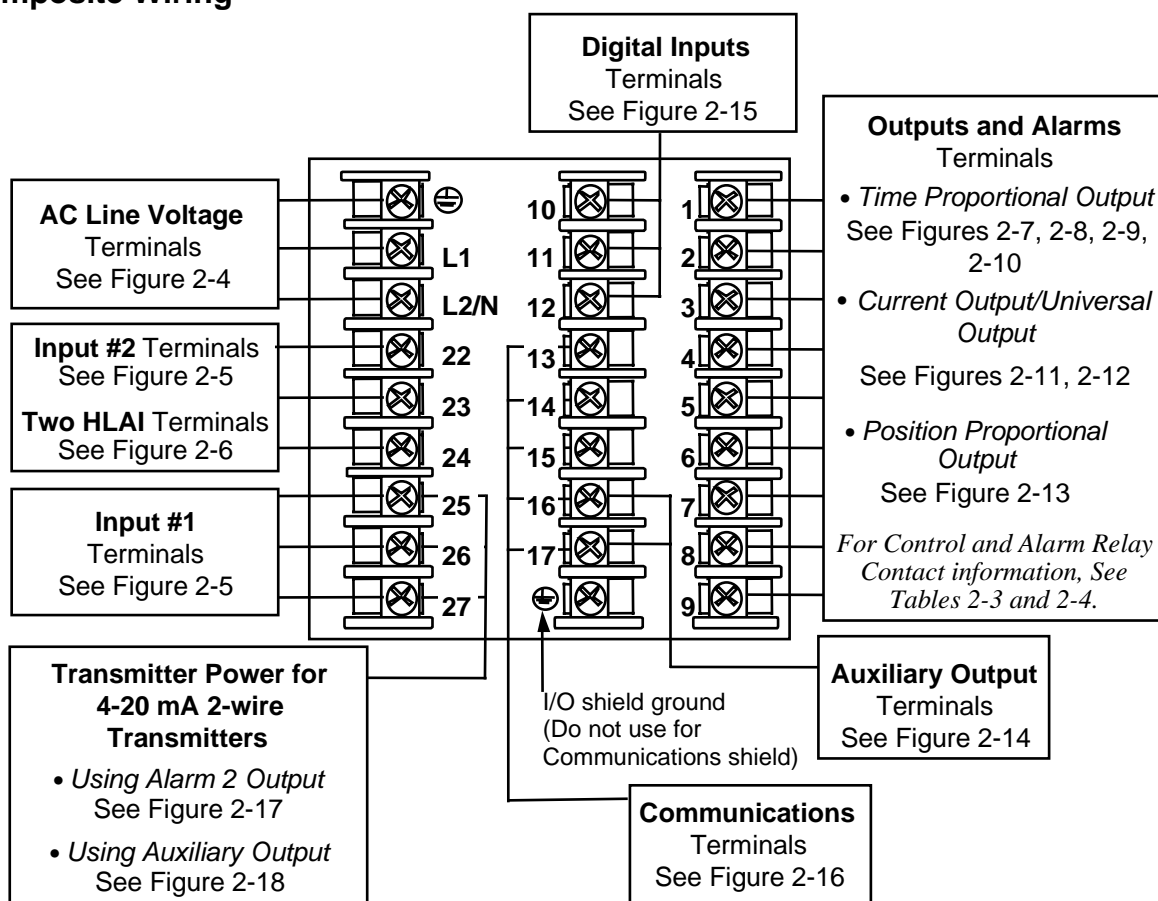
mposite Wiring

**Digital Inputs**
Terminals
See Figure 2-15

**Outputs and Alarms**
Terminals
• *Time Proportional Output*
See Figures 2-7, 2-8, 2-9, 2-10
• *Current Output/Universal Output*
See Figures 2-11, 2-12
• *Position Proportional Output*
See Figure 2-13
*For Control and Alarm Relay Contact information, See Tables 2-3 and 2-4.*

**AC Line Voltage**
Terminals
See Figure 2-4

**Input #2** Terminals
See Figure 2-5
**Two HLAI** Terminals
See Figure 2-6

**Input #1**
Terminals
See Figure 2-5

⊕
L1
L2/N
22
23
24
25
26
27

10
11
12
13
14
15
16
17
⏚

1
2
3
4
5
6
7
8
9

**Transmitter Power for 4-20 mA 2-wire Transmitters**
• *Using Alarm 2 Output*
See Figure 2-17
• *Using Auxiliary Output*
See Figure 2-18

I/O shield ground
(Do not use for Communications shield)

**Auxiliary Output**
Terminals
See Figure 2-14

**Communications**
Terminals
See Figure 2-16